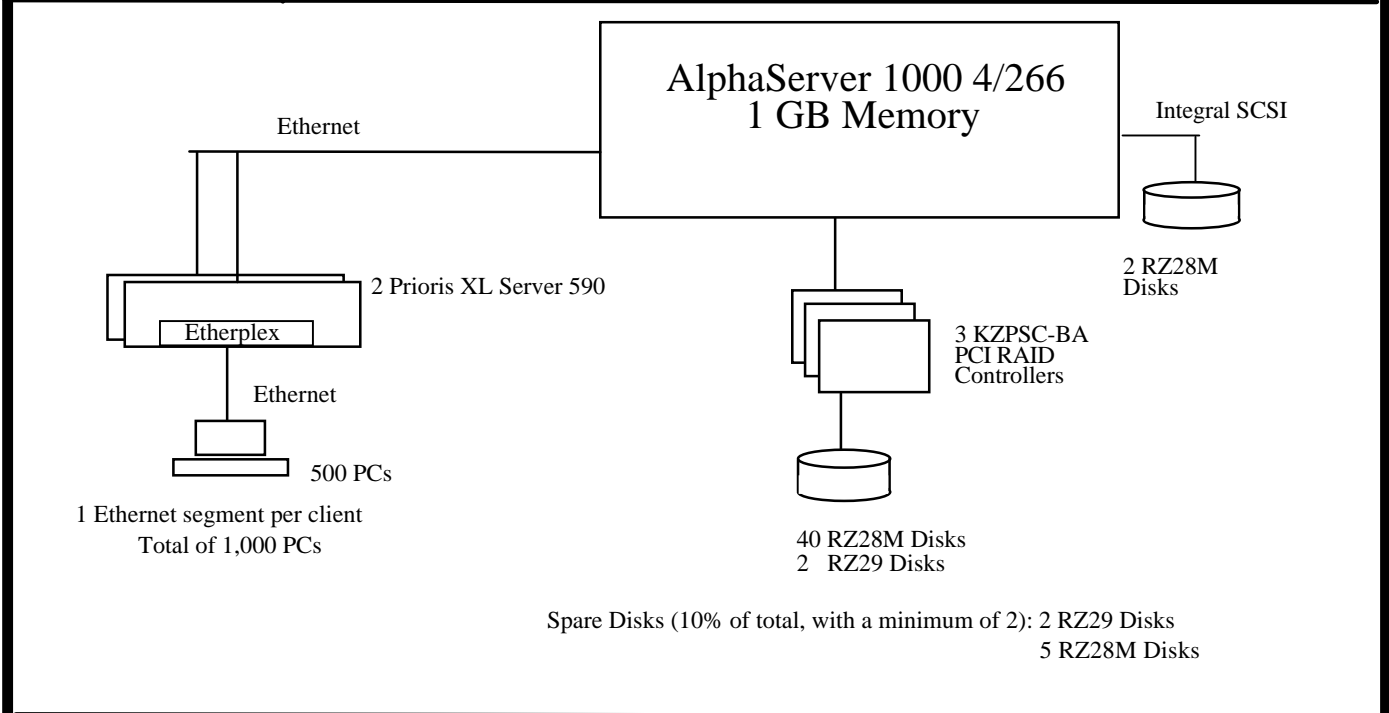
AlphaServer 1000 4/266
1 GB Memory

Ethernet

Integral SCSI

2 RZ28M Disks

2 Prioris XL Server 590

Etherplex

3 KZPSC-BA PCI RAID Controllers

Ethernet

500 PCs

1 Ethernet segment per client
Total of 1,000 PCs

40 RZ28M Disks
2 RZ29 Disks

Spare Disks (10% of total, with a minimum of 2): 2 RZ29 Disks
5 RZ28M Disks